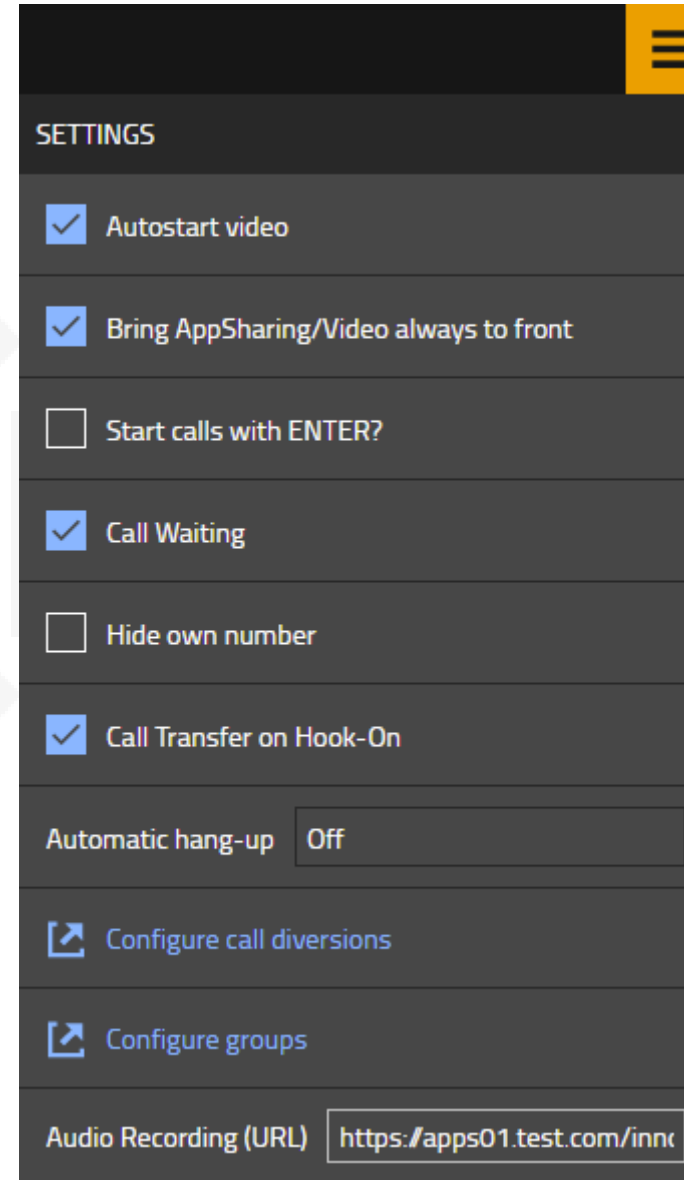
SETTINGS

Autostart video

Bring AppSharing/Video always to front

Start calls with ENTER?

Call Waiting

Hide own number

Call Transfer on Hook-On

Automatic hang-up Off

Configure call diversions

Configure groups

Audio Recording (URL) https://apps01.test.com/inn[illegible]